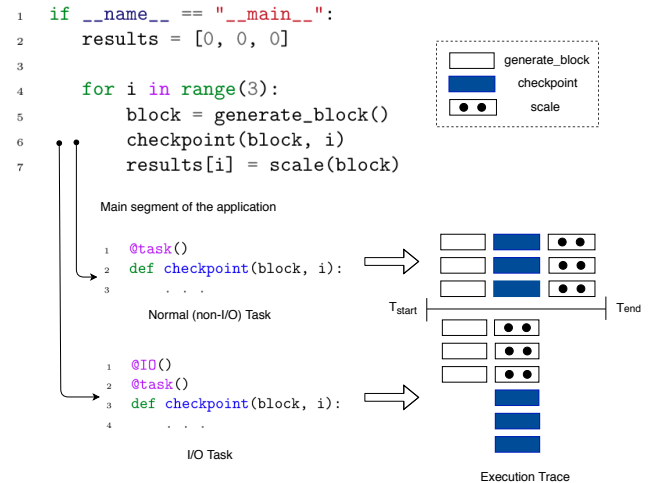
1 if __name__ == "__main__":
2     results = [0, 0, 0]
3
4     for i in range(3):
5         block = generate_block()
6         checkpoint(block, i)
7         results[i] = scale(block)

generate_block
checkpoint
scale

Main segment of the application

1 @task()
2 def checkpoint(block, i):
3     . . .

Normal (non-I/O) Task

$T_{start}$
$T_{end}$

1 @IO()
2 @task()
3 def checkpoint(block, i):
4     . . .

I/O Task

Execution Trace